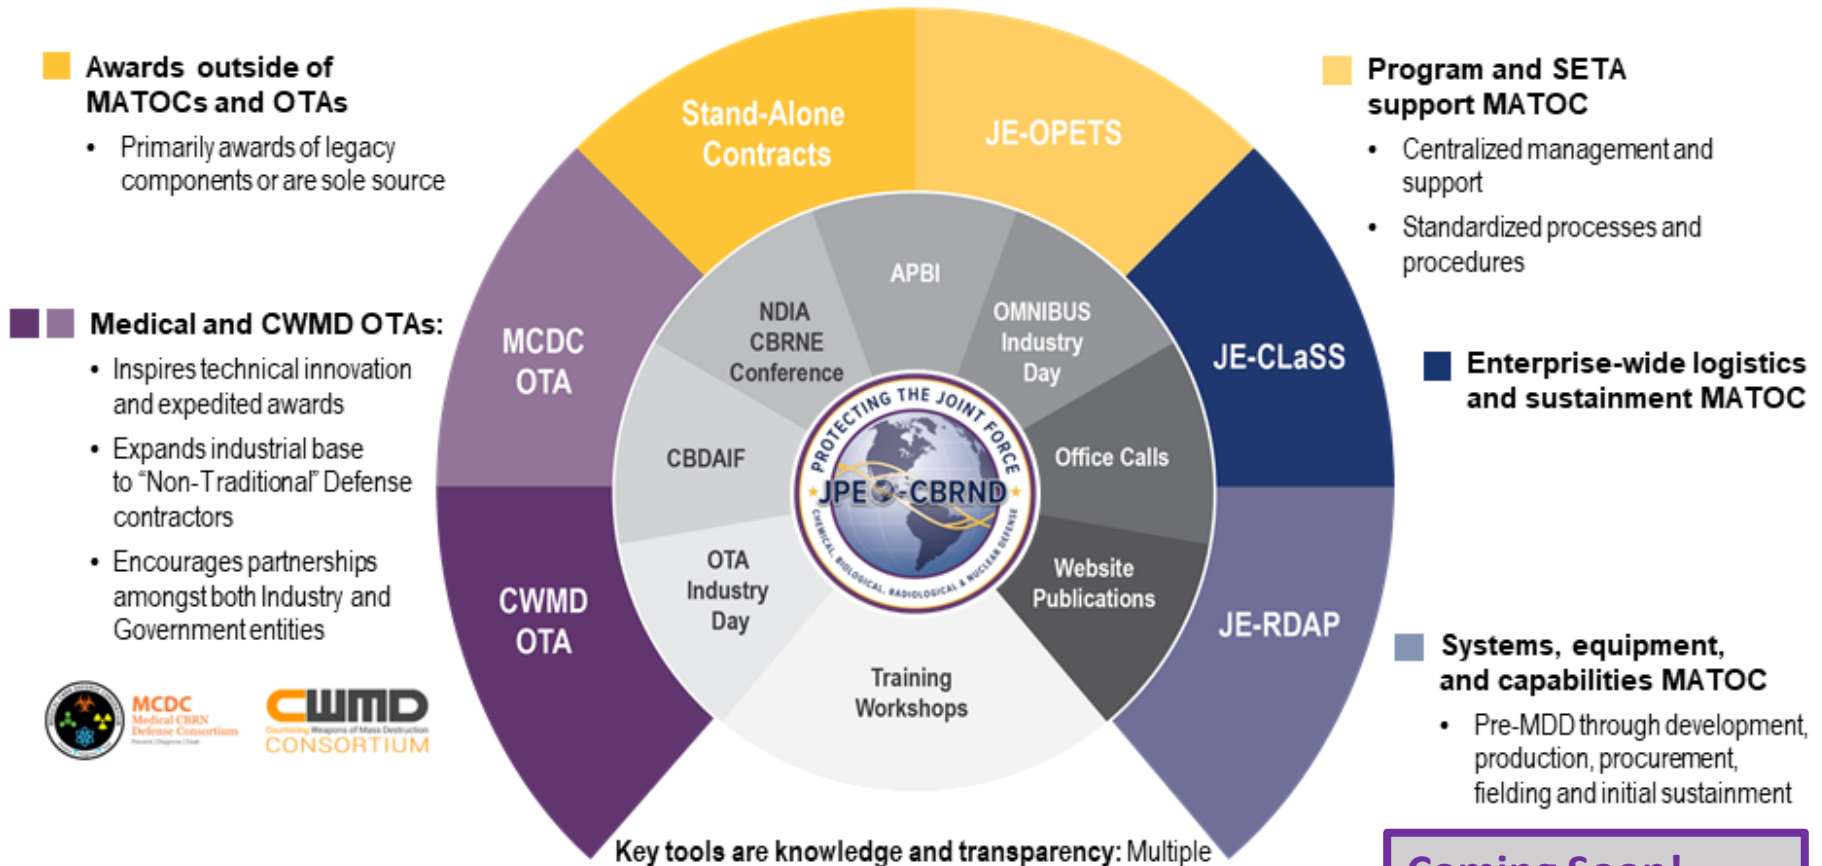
Awards outside of MATOCs and OTAs

• Primarily awards of legacy components or are sole source

Medical and CWMD OTAs:

• Inspires technical innovation and expedited awards
• Expands industrial base to "Non-Traditional" Defense contractors
• Encourages partnerships amongst both Industry and Government entities

MCDC Medical CBRN Defense Consortium

CWMD Countering Weapons of Mass Destruction CONSORTIUM

Stand-Alone Contracts

JE-OPETS

MCDC OTA

CWMD OTA

JE-CLaSS

JE-RDAP

APBI

NDIA CBRNE Conference

OMNIBUS Industry Day

CBDAIF

Office Calls

OTA Industry Day

Website Publications

Training Workshops

PROTECTING THE JOINT FORCE

JPEO-CBRND

CHEMICAL, BIOLOGICAL, RADIOLOGICAL & NUCLEAR DEFENSE

Program and SETA support MATOC

• Centralized management and support
• Standardized processes and procedures

Enterprise-wide logistics and sustainment MATOC

Systems, equipment, and capabilities MATOC

• Pre-MDD through development, production, procurement, fielding and initial sustainment

Key tools are knowledge and transparency: Multiple

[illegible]